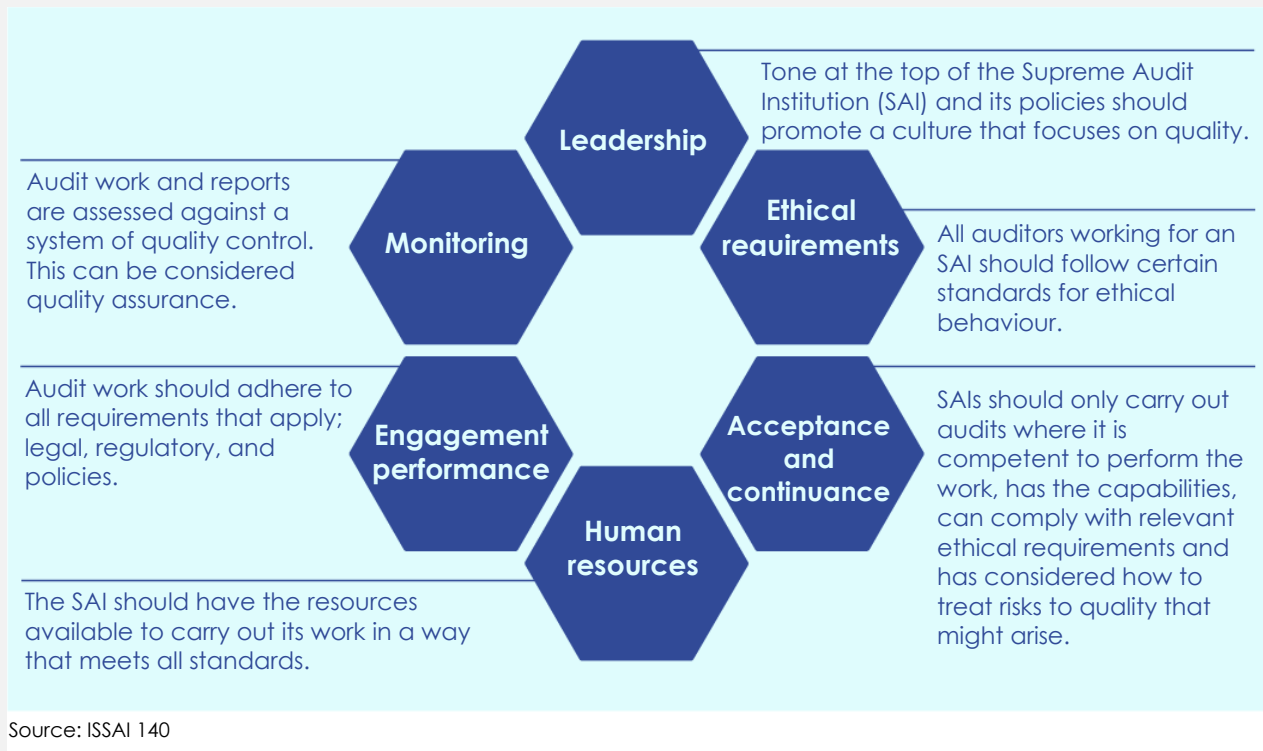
Leadership

Tone at the top of the Supreme Audit Institution (SAI) and its policies should promote a culture that focuses on quality.

Monitoring

Audit work and reports are assessed against a system of quality control. This can be considered quality assurance.

Ethical requirements

All auditors working for an SAI should follow certain standards for ethical behaviour.

Engagement performance

Audit work should adhere to all requirements that apply; legal, regulatory, and policies.

Acceptance and continuance

SAIs should only carry out audits where it is competent to perform the work, has the capabilities, can comply with relevant ethical requirements and has considered how to treat risks to quality that might arise.

Human resources

The SAI should have the resources available to carry out its work in a way that meets all standards.

Source: ISSAI 140